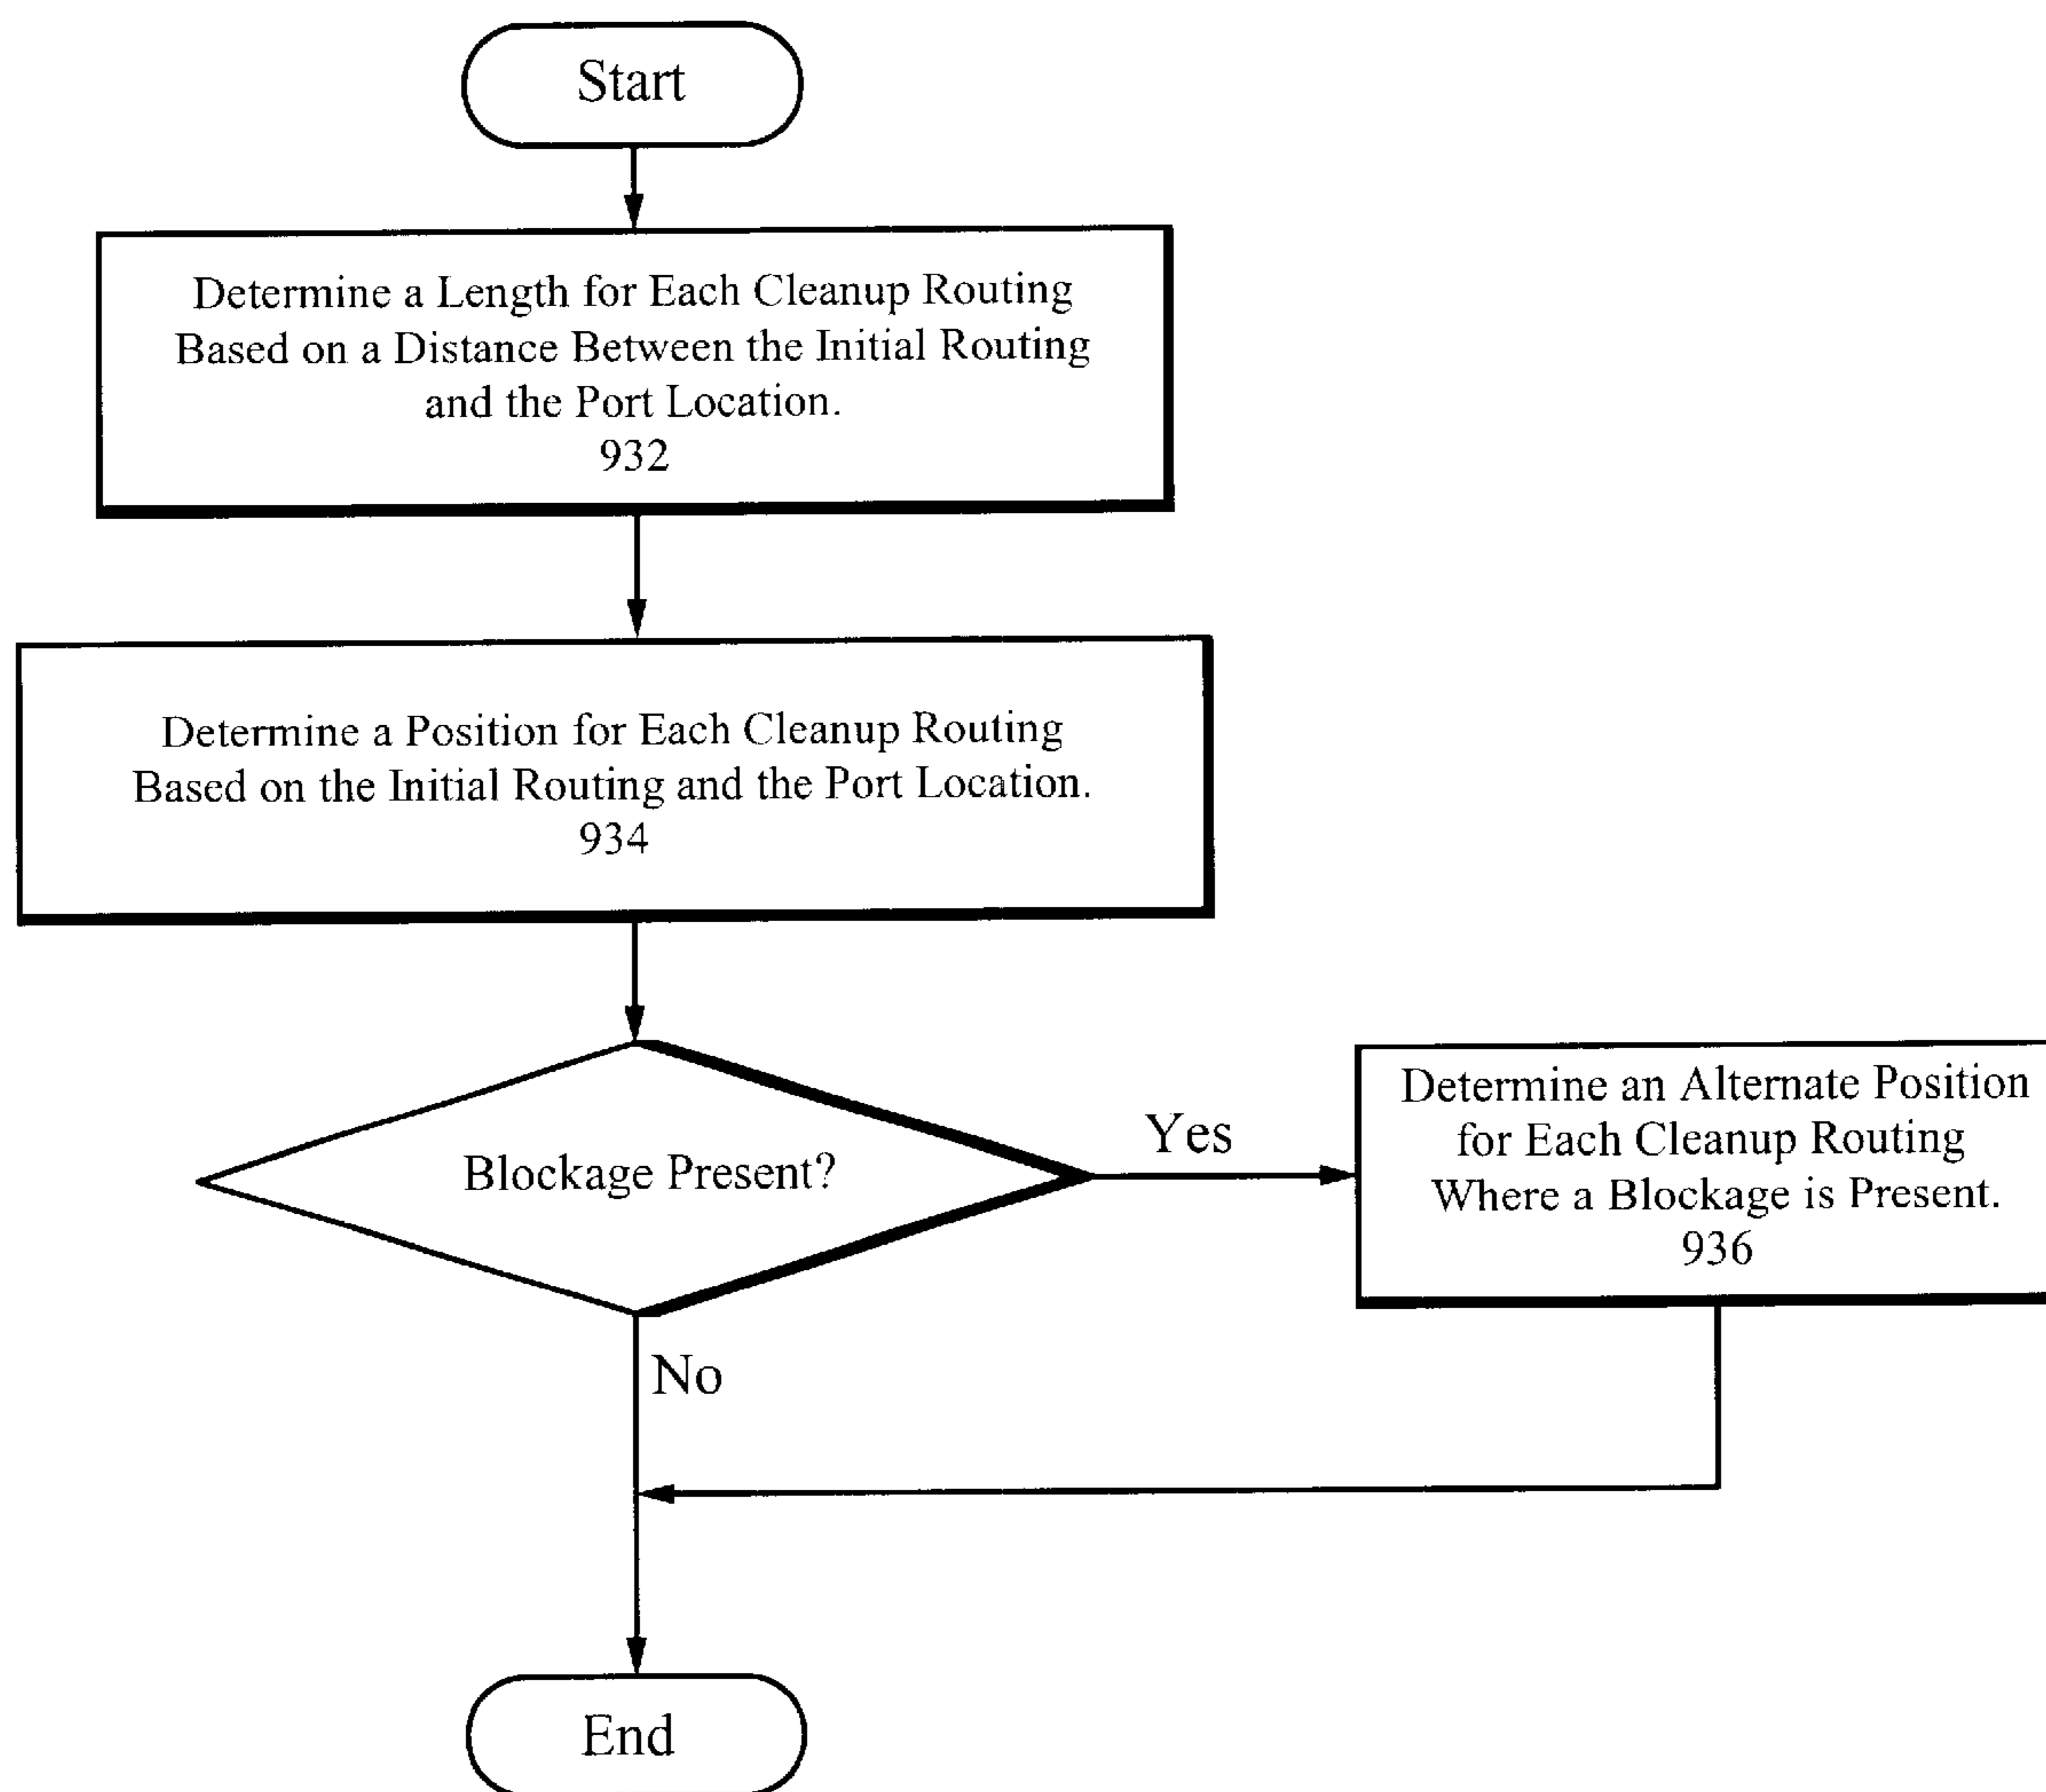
Start

Determine a Length for Each Cleanup Routing Based on a Distance Between the Initial Routing and the Port Location.
932

Determine a Position for Each Cleanup Routing Based on the Initial Routing and the Port Location.
934

Blockage Present?

Yes

Determine an Alternate Position for Each Cleanup Routing Where a Blockage is Present.
936

No

End